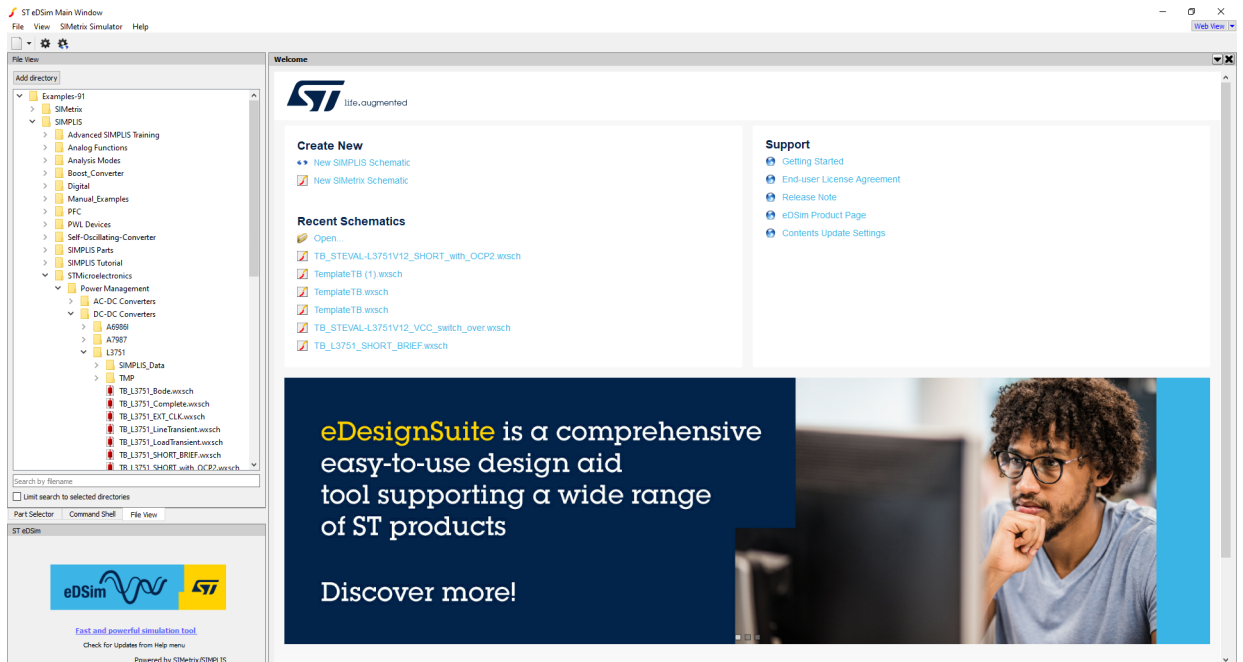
ST eDSim Main Window

File View SIMetrix Simulator Help

Web View

File View

Add directory

Examples-91
SIMetrix
SIMPLIS
Advanced SIMPLIS Training
Analog Functions
Analysis Modes
Boost_Converter
Digital
Manual_Examples
PFC
PWL Devices
Self-Oscillating-Converter
SIMPLIS Parts
SIMPLIS Tutorial
STMicroelectronics
Power Management
AC-DC Converters
DC-DC Converters
A6986I
A7987
L3751
SIMPLIS_Data
TMP
TB_L3751_Bode.wxsch
TB_L3751_Complete.wxsch
TB_L3751_EXT_CLK.wxsch
TB_L3751_LineTransient.wxsch
TB_L3751_LoadTransient.wxsch
TB_L3751_SHORT_BRIEF.wxsch
TB_L3751_SHORT_with_OCP2.wxsch

Search by filename

Limit search to selected directories

Part Selector Command Shell File View

ST eDSim

eDSim

Fast and powerful simulation tool

Check for Updates from Help menu

Powered by SIMetrix/SIMPLIS

Welcome

life.augmented

Create New
New SIMPLIS Schematic
New SIMetrix Schematic

Recent Schematics
Open...
TB_STEVAL-L3751V12_SHORT_with_OCP2.wxsch
TemplateTB (1).wxsch
TemplateTB.wxsch
TemplateTB.wxsch
TB_STEVAL-L3751V12_VCC_switch_over.wxsch
TB_L3751_SHORT_BRIEF.wxsch

Support
Getting Started
End-user License Agreement
Release Note
eDSim Product Page
Contents Update Settings

eDesignSuite is a comprehensive easy-to-use design aid tool supporting a wide range of ST products

Discover more!